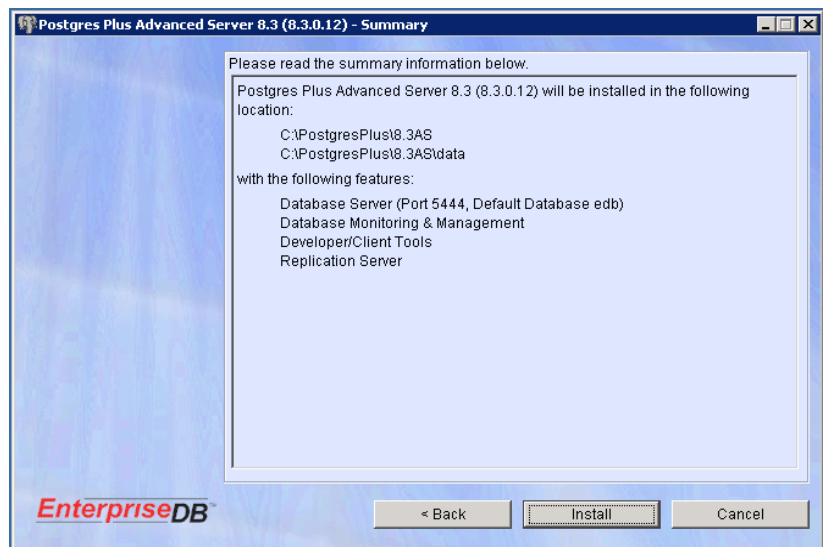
Postgres Plus Advanced Server 8.3 (8.3.0.12) - Summary

Please read the summary information below.

Postgres Plus Advanced Server 8.3 (8.3.0.12) will be installed in the following location:

C:\PostgresPlus\8.3AS
C:\PostgresPlus\8.3AS\data

with the following features:

Database Server (Port 5444, Default Database edb)
Database Monitoring & Management
Developer/Client Tools
Replication Server

EnterpriseDB

< Back
Install
Cancel